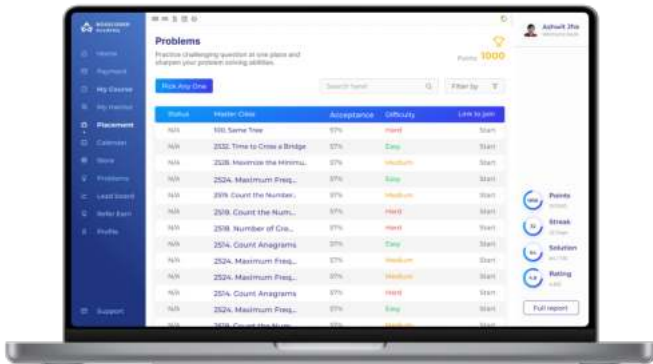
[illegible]

Home
Payment
My Course
My Mentor
Placement
Calendar
Store
Problems
Lead board
Refer Earn
Profile

Support

Ashwit Jha
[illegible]

Problems

Practice challenging question at one place and sharpen your problem solving abilities

Points 1000

Pick Any One

Search here!

Filter by

| Status | Master Class | Acceptance | Difficulty | Link to join |
|---|---|---|---|---|
| N/A | 100. Same Tree | 57% | Hard | Start |
| N/A | 2532. Time to Cross a Bridge | 57% | Easy | Start |
| N/A | 2528. Maximize the Minimu... | 57% | Medium | Start |
| N/A | 2524. Maximum Freq... | 57% | Easy | Start |
| N/A | 2519. Count the Number... | 57% | Medium | Start |
| N/A | 2520. Count the Num... | 57% | Hard | Start |
| N/A | 2518. Number of Gre... | 57% | Hard | Start |
| N/A | 2514. Count Anagrams | 57% | Easy | Start |
| N/A | 2524. Maximum Freq... | 57% | Medium | Start |
| N/A | 2524. Maximum Freq... | 57% | Medium | Start |
| N/A | 2514. Count Anagrams | 57% | Hard | Start |
| N/A | 2524. Maximum Freq... | 57% | Easy | Start |

Points
Streak
Solution
Rating

Full report